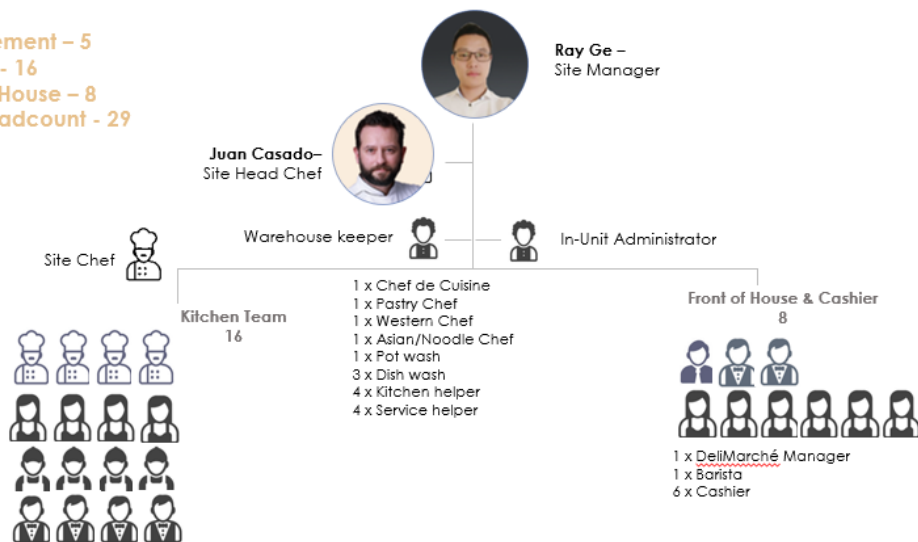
ement – 5
- 16
House – 8
adcount - 29

Ray Ge –
Site Manager

Juan Casado–
Site Head Chef

Warehouse keeper

In-Unit Administrator

Site Chef

Kitchen Team
16

1 x Chef de Cuisine
1 x Pastry Chef
1 x Western Chef
1 x Asian/Noodle Chef
1 x Pot wash
3 x Dish wash
4 x Kitchen helper
4 x Service helper

Front of House & Cashier
8

1 x DeliMarché Manager
1 x Barista
6 x Cashier